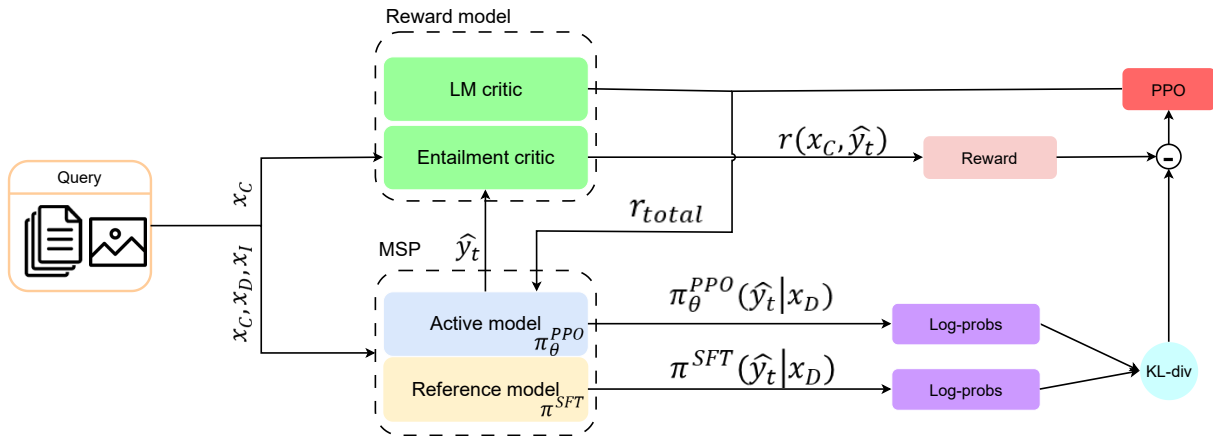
Reward model

LM critic

Entailment critic

PPO

$r(x_C, \hat{y}_t)$

Reward

-

Query

$x_C$

$r_{total}$

MSP

$\hat{y}_t$

$x_C, x_D, x_I$

Active model $\pi_\theta^{PPO}$

$\pi_\theta^{PPO}(\hat{y}_t | x_D)$

Log-probs

Reference model $\pi^{SFT}$

$\pi^{SFT}(\hat{y}_t | x_D)$

Log-probs

KL-div